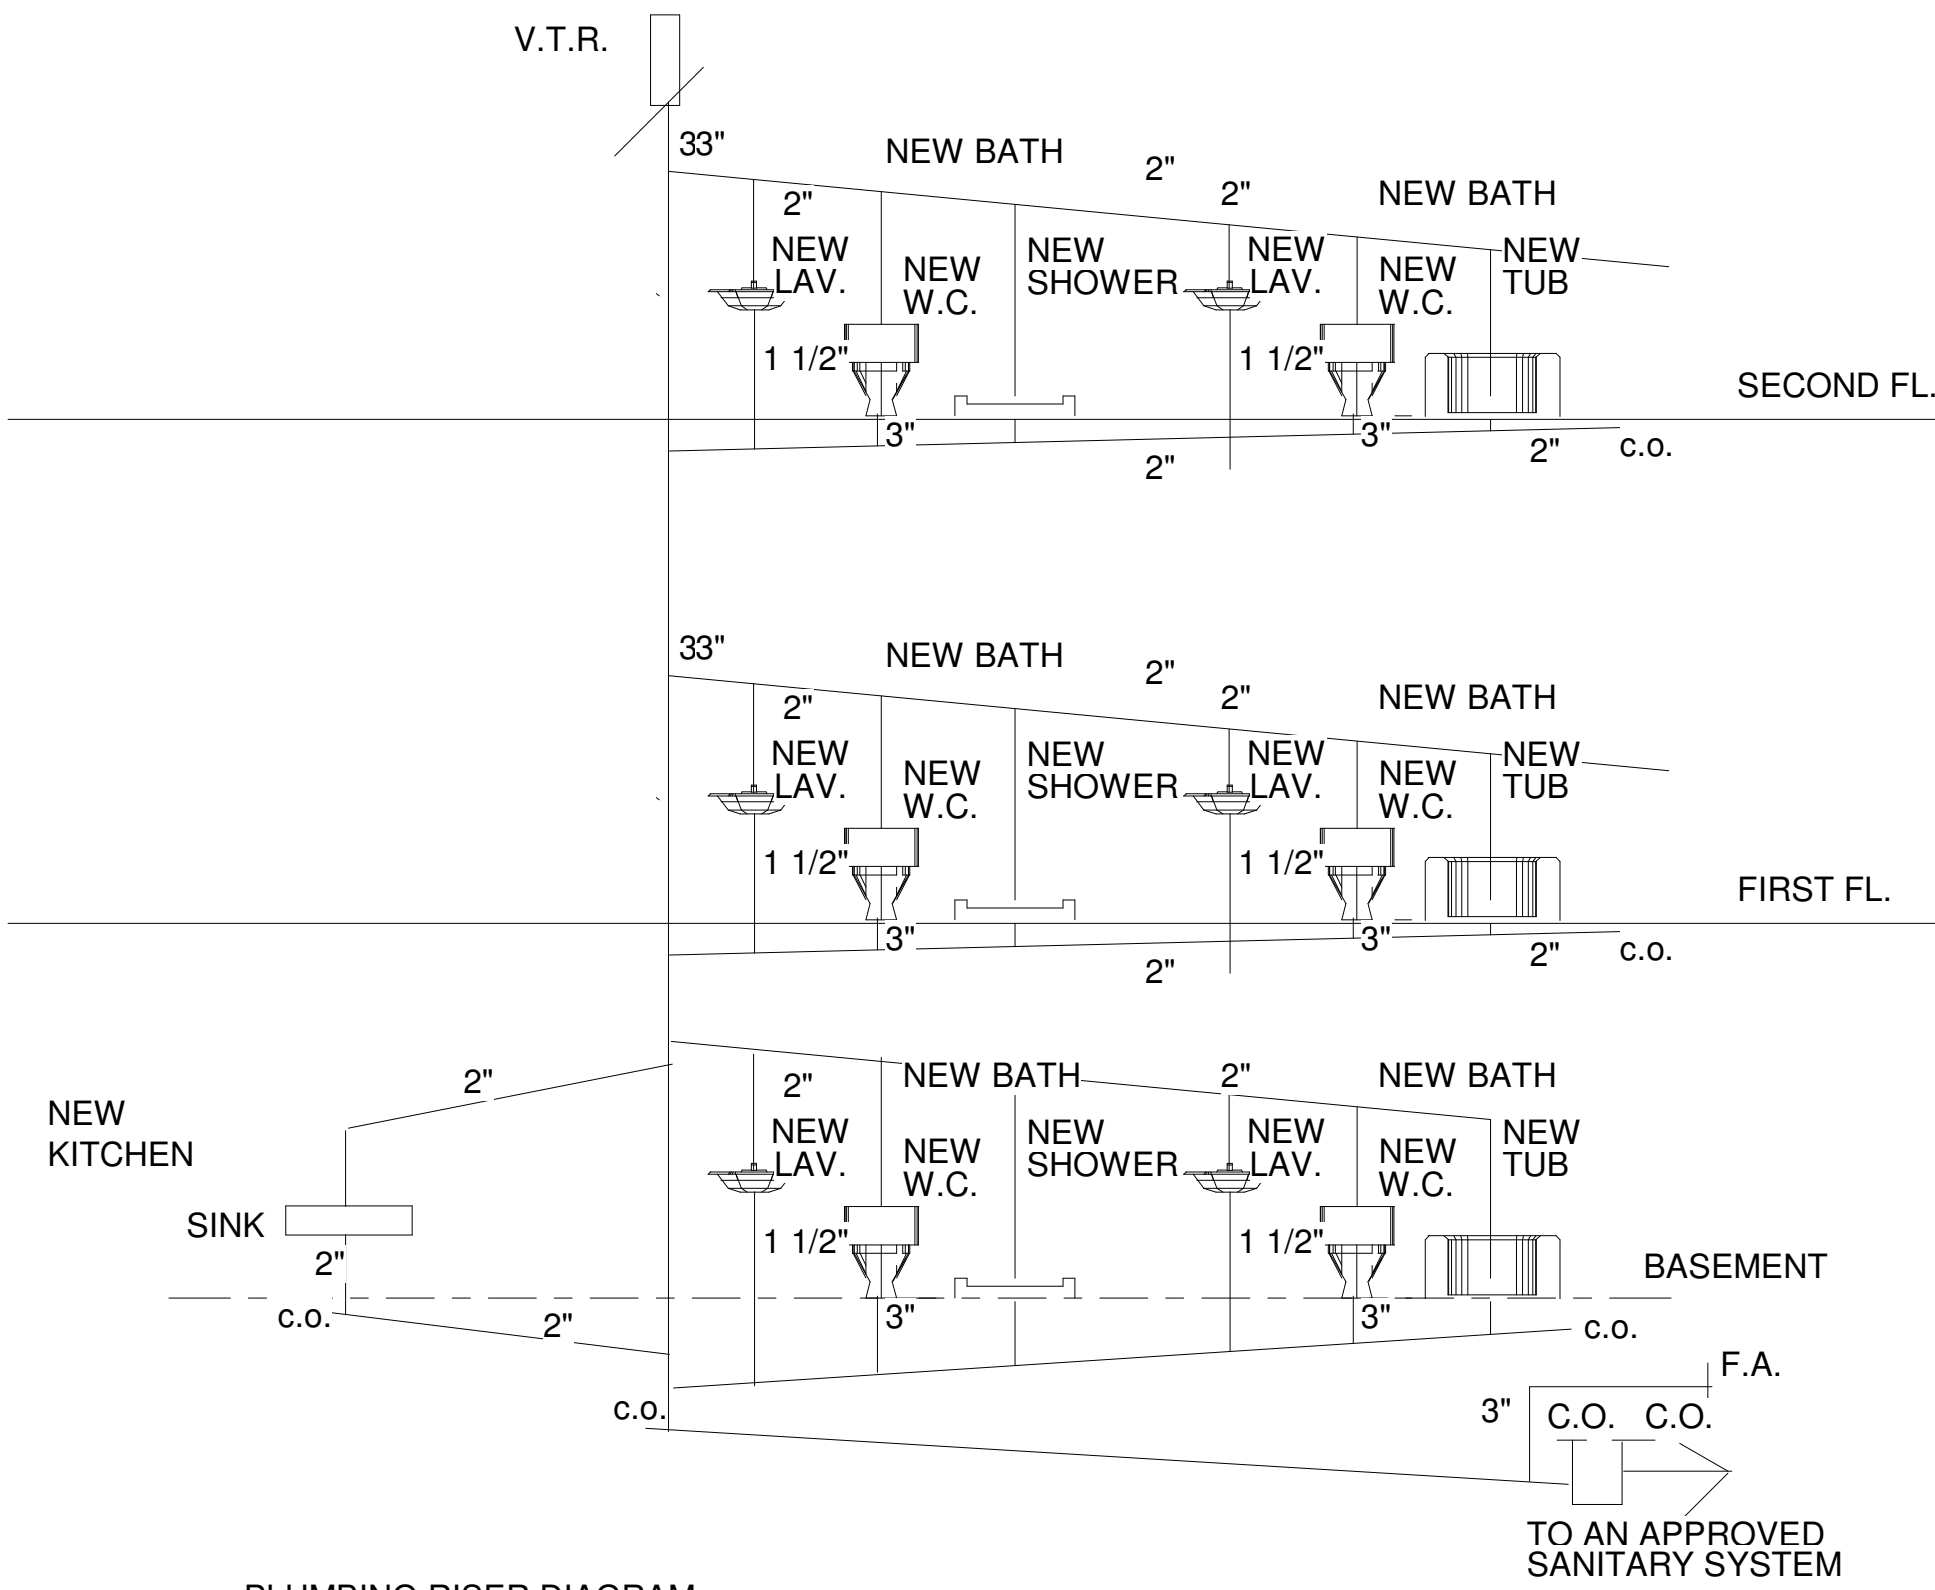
V.T.R.

33"

NEW BATH

2"

2"

NEW BATH

2"

NEW LAV.

NEW W.C.

NEW SHOWER

NEW LAV.

NEW W.C.

NEW TUB

1 1/2"

1 1/2"

SECOND FL.

3"

3"

2"

c.o.

2"

33"

NEW BATH

2"

2"

NEW BATH

2"

NEW LAV.

NEW W.C.

NEW SHOWER

NEW LAV.

NEW W.C.

NEW TUB

1 1/2"

1 1/2"

FIRST FL.

3"

3"

2"

c.o.

2"

2"

NEW BATH

2"

NEW BATH

2"

NEW KITCHEN

NEW LAV.

NEW W.C.

NEW SHOWER

NEW LAV.

NEW W.C.

NEW TUB

SINK

1 1/2"

1 1/2"

2"

BASEMENT

c.o.

2"

3"

3"

c.o.

F.A.

c.o.

3"

C.O.

C.O.

TO AN APPROVED SANITARY SYSTEM

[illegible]